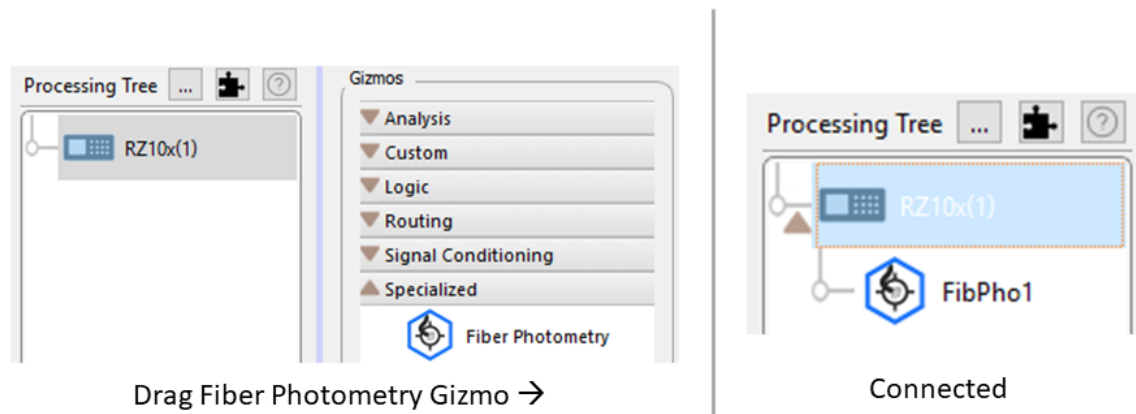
Processing Tree ... ?

RZ10x(1)

Gizmos

Analysis

Custom

Logic

Routing

Signal Conditioning

Specialized

Fiber Photometry

Drag Fiber Photometry Gizmo →

Processing Tree ... ?

RZ10x(1)

FibPho1

Connected